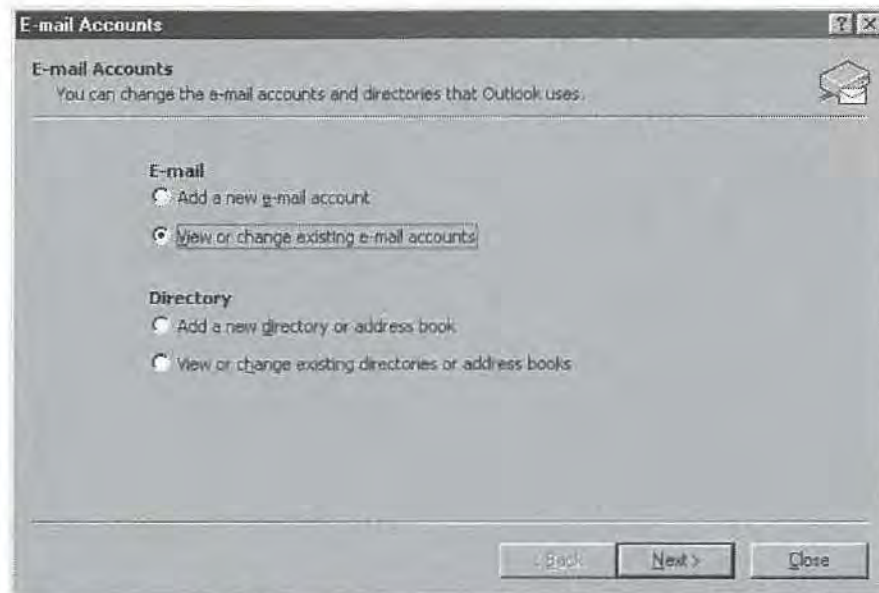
E-mail Accounts

E-mail Accounts
You can change the e-mail accounts and directories that Outlook uses.

E-mail
Add a new e-mail account
View or change existing e-mail accounts

Directory
Add a new directory or address book
View or change existing directories or address books

< Back
Next >
Close